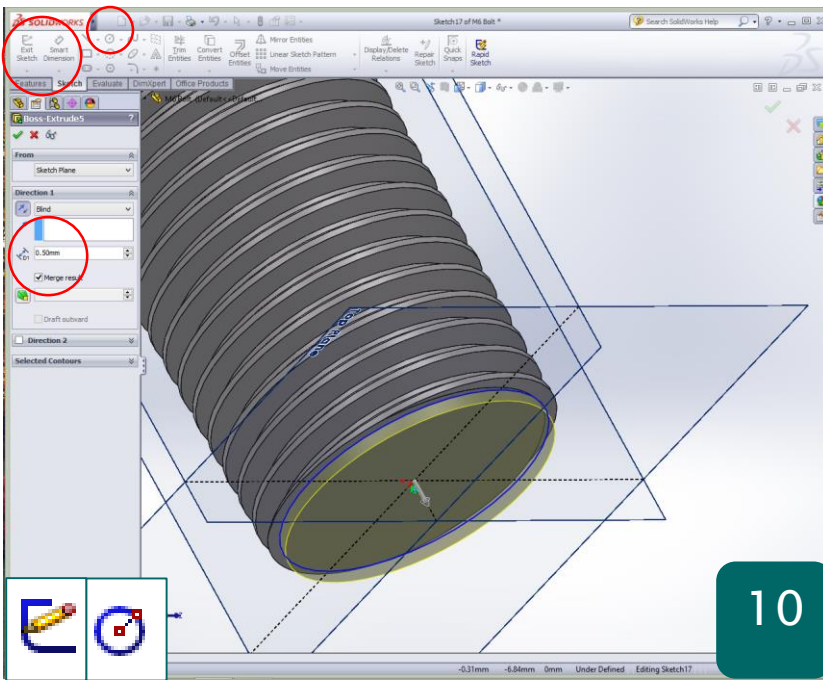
SOLIDWORKS

Sketch17 of M6 Bolt *

Search SolidWorks Help

Exit Sketch

Smart Dimension

Trim Entities

Convert Entities

Offset Entities

Mirror Entities

Linear Sketch Pattern

Move Entities

Display/Delete Relations

Repair Sketch

Quick Snaps

Rapid Sketch

Features | Sketch | Evaluate | DimXpert | Office Products

M6 Bolt (Default<<Default

Boss-Extrude5

From

Sketch Plane

Direction 1

Blind

0.50mm

Merge result

Draft outward

Direction 2

Selected Contours

Top Plane

-0.31mm -6.84mm 0mm Under Defined Editing Sketch17

10